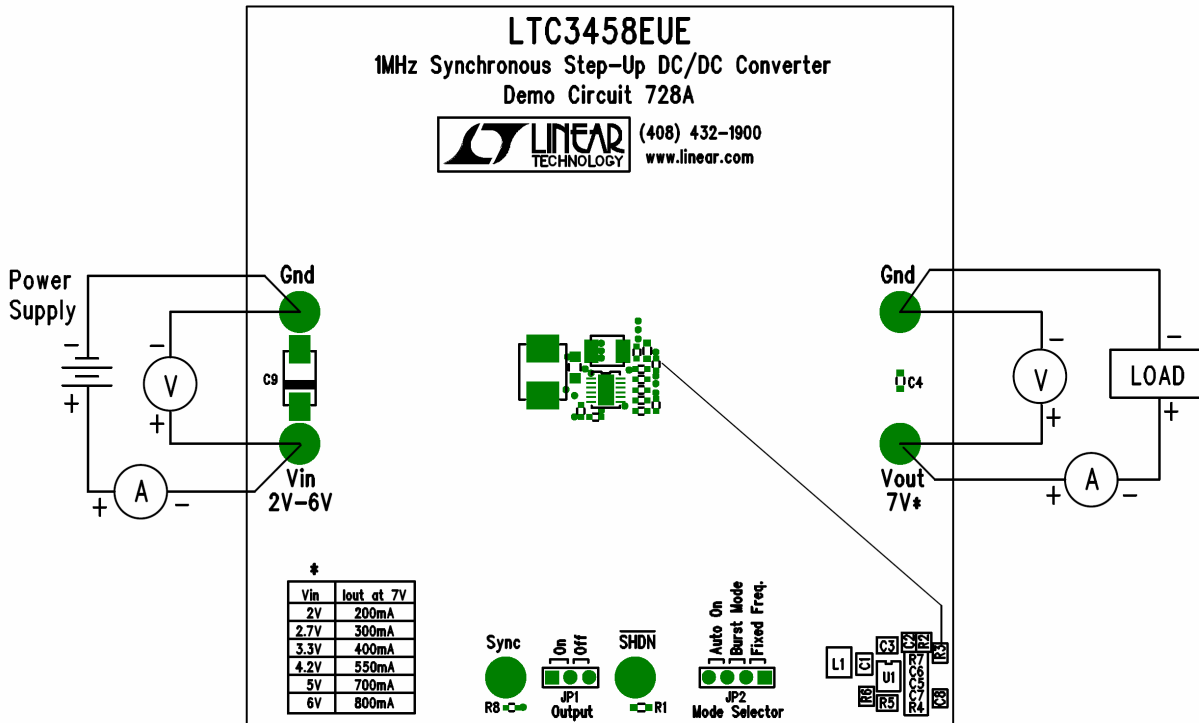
LTC3458EUE
1MHz Synchronous Step-Up DC/DC Converter
Demo Circuit 728A

LINEAR TECHNOLOGY
(408) 432-1900
www.linear.com

Power Supply
−
+
V
−
+
A
+
−

Gnd
C9
Vin
2V-6V

Gnd
C4
Vout
7V*

V
−
+
LOAD
−
+
A
+
−

*
| Vin | Iout at 7V |
|---|---|
| 2V | 200mA |
| 2.7V | 300mA |
| 3.3V | 400mA |
| 4.2V | 550mA |
| 5V | 700mA |
| 6V | 800mA |

Sync
R8
On
Off
JP1
Output
$\overline{SHDN}$
R1
Auto On
Burst Mode
Fixed Freq.
JP2
Mode Selector

L1
C1
C3
C2
R2
R3
R7
C6
C5
C7
R4
U1
R6
R5
C8